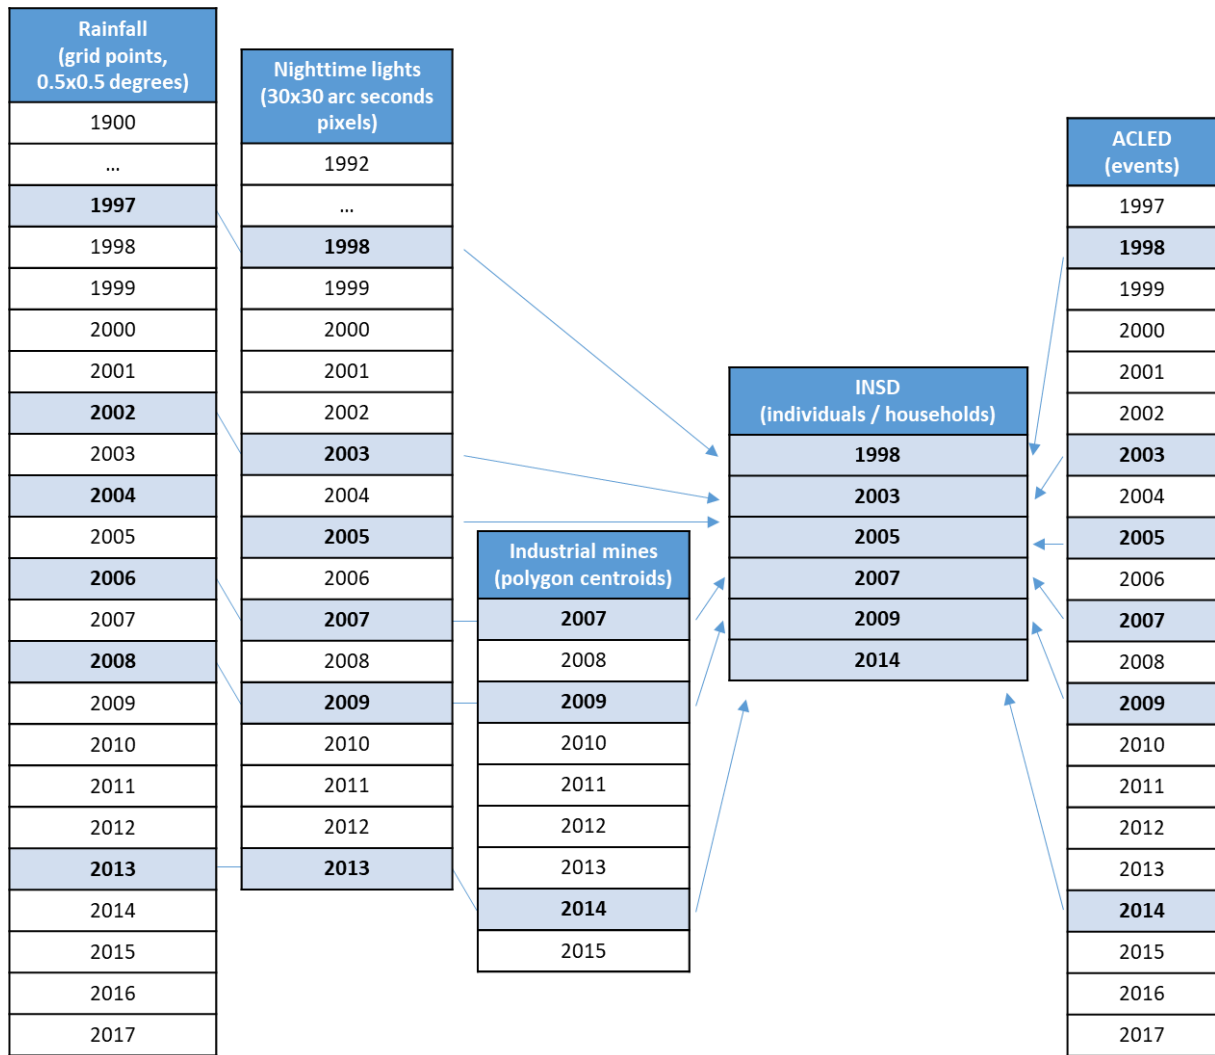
| Rainfall (grid points, 0.5x0.5 degrees) |
|---|
| 1900 |
| ... |
| 1997 |
| 1998 |
| 1999 |
| 2000 |
| 2001 |
| 2002 |
| 2003 |
| 2004 |
| 2005 |
| 2006 |
| 2007 |
| 2008 |
| 2009 |
| 2010 |
| 2011 |
| 2012 |
| 2013 |
| 2014 |
| 2015 |
| 2016 |
| 2017 |

| Nighttime lights (30x30 arc seconds pixels) |
|---|
| 1992 |
| ... |
| 1998 |
| 1999 |
| 2000 |
| 2001 |
| 2002 |
| 2003 |
| 2004 |
| 2005 |
| 2006 |
| 2007 |
| 2008 |
| 2009 |
| 2010 |
| 2011 |
| 2012 |
| 2013 |

| Industrial mines (polygon centroids) |
|---|
| 2007 |
| 2008 |
| 2009 |
| 2010 |
| 2011 |
| 2012 |
| 2013 |
| 2014 |
| 2015 |

| INSD (individuals / households) |
|---|
| 1998 |
| 2003 |
| 2005 |
| 2007 |
| 2009 |
| 2014 |

| ACLED (events) |
|---|
| 1997 |
| 1998 |
| 1999 |
| 2000 |
| 2001 |
| 2002 |
| 2003 |
| 2004 |
| 2005 |
| 2006 |
| 2007 |
| 2008 |
| 2009 |
| 2010 |
| 2011 |
| 2012 |
| 2013 |
| 2014 |
| 2015 |
| 2016 |
| 2017 |